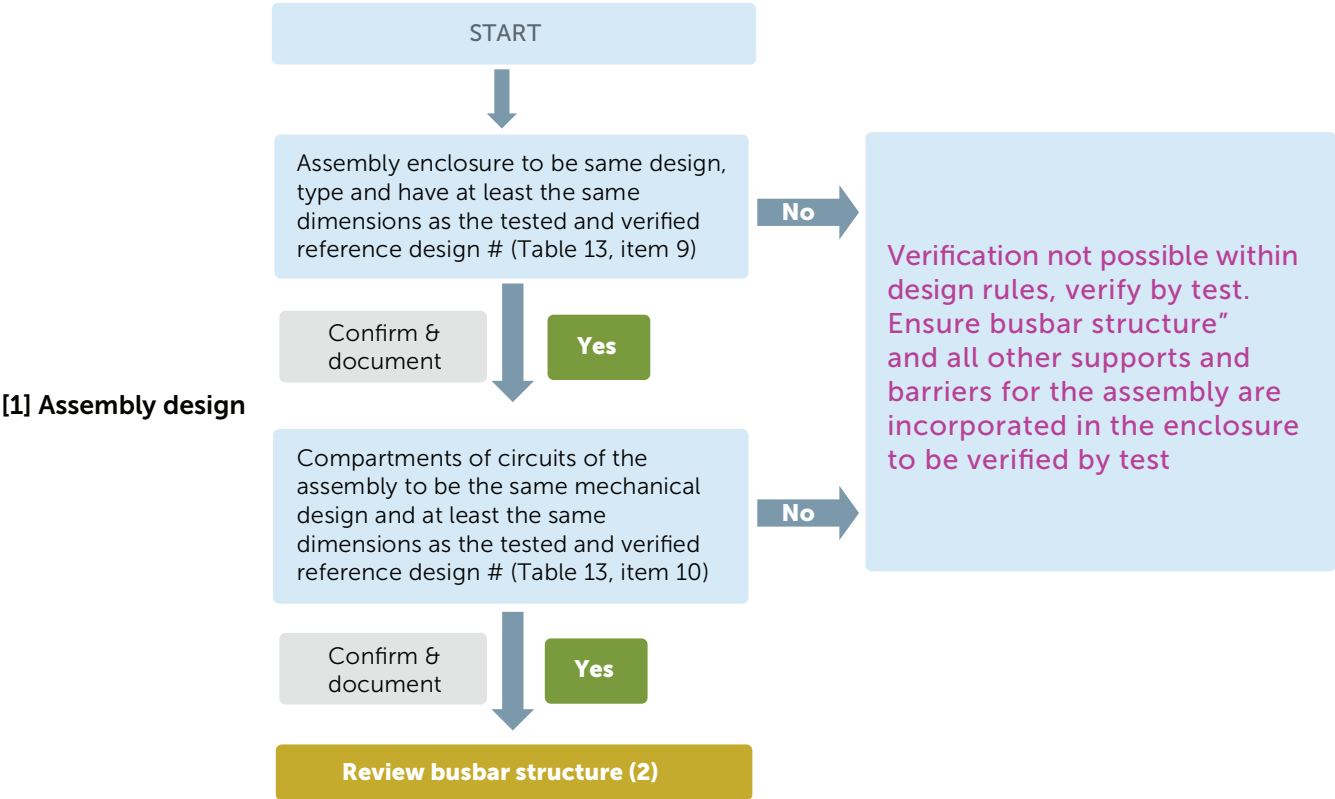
START

[1] Assembly design

Assembly enclosure to be same design, type and have at least the same dimensions as the tested and verified reference design # (Table 13, item 9)

No

Confirm & document

Yes

Compartments of circuits of the assembly to be the same mechanical design and at least the same dimensions as the tested and verified reference design # (Table 13, item 10)

No

Verification not possible within design rules, verify by test. Ensure busbar structure" and all other supports and barriers for the assembly are incorporated in the enclosure to be verified by test

Confirm & document

Yes

Review busbar structure (2)